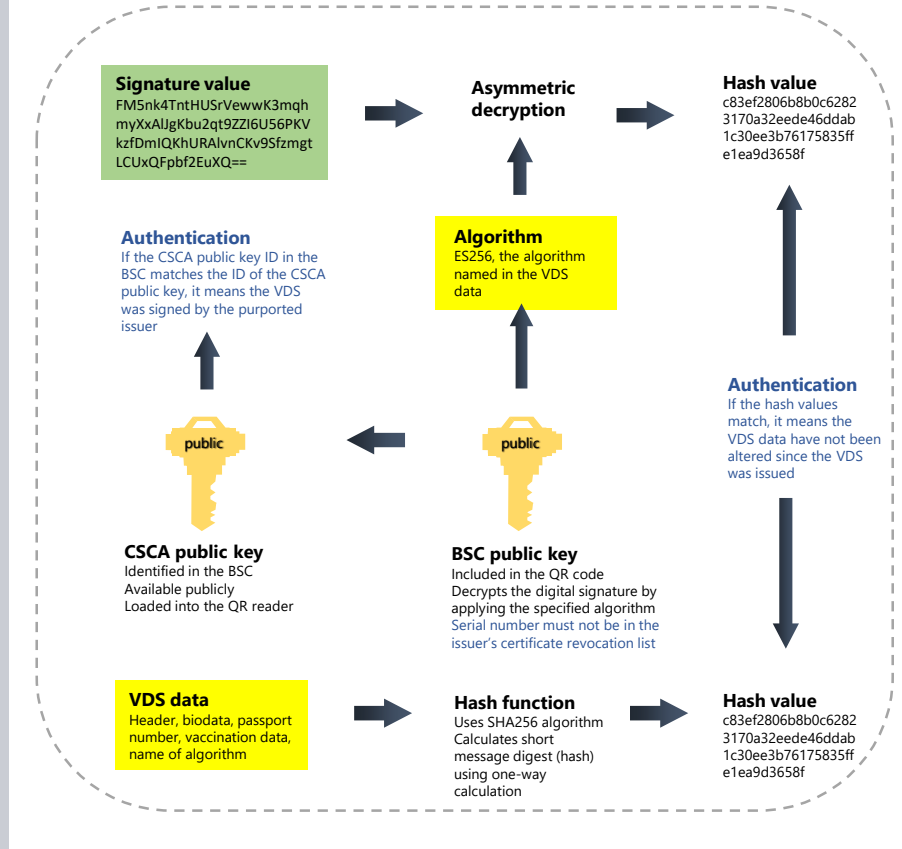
Signature value
FM5nk4TntHUSrVewwK3mqh myXxAlJgKbu2qt9ZZI6U56PKV kzfDmIQKhURAlvnCKv9Sfzmgt LCUxQFpbf2EuXQ==

Asymmetric decryption

Hash value
c83ef2806b8b0c6282 3170a32eede46ddab 1c30ee3b76175835ff e1ea9d3658f

Authentication
If the CSCA public key ID in the BSC matches the ID of the CSCA public key, it means the VDS was signed by the purported issuer

Algorithm
ES256, the algorithm named in the VDS data

Authentication
If the hash values match, it means the VDS data have not been altered since the VDS was issued

public

public

CSCA public key
Identified in the BSC
Available publicly
Loaded into the QR reader

BSC public key
Included in the QR code
Decrypts the digital signature by applying the specified algorithm
Serial number must not be in the issuer's certificate revocation list

VDS data
Header, biodata, passport number, vaccination data, name of algorithm

Hash function
Uses SHA256 algorithm
Calculates short message digest (hash) using one-way calculation

Hash value
c83ef2806b8b0c6282 3170a32eede46ddab 1c30ee3b76175835ff e1ea9d3658f